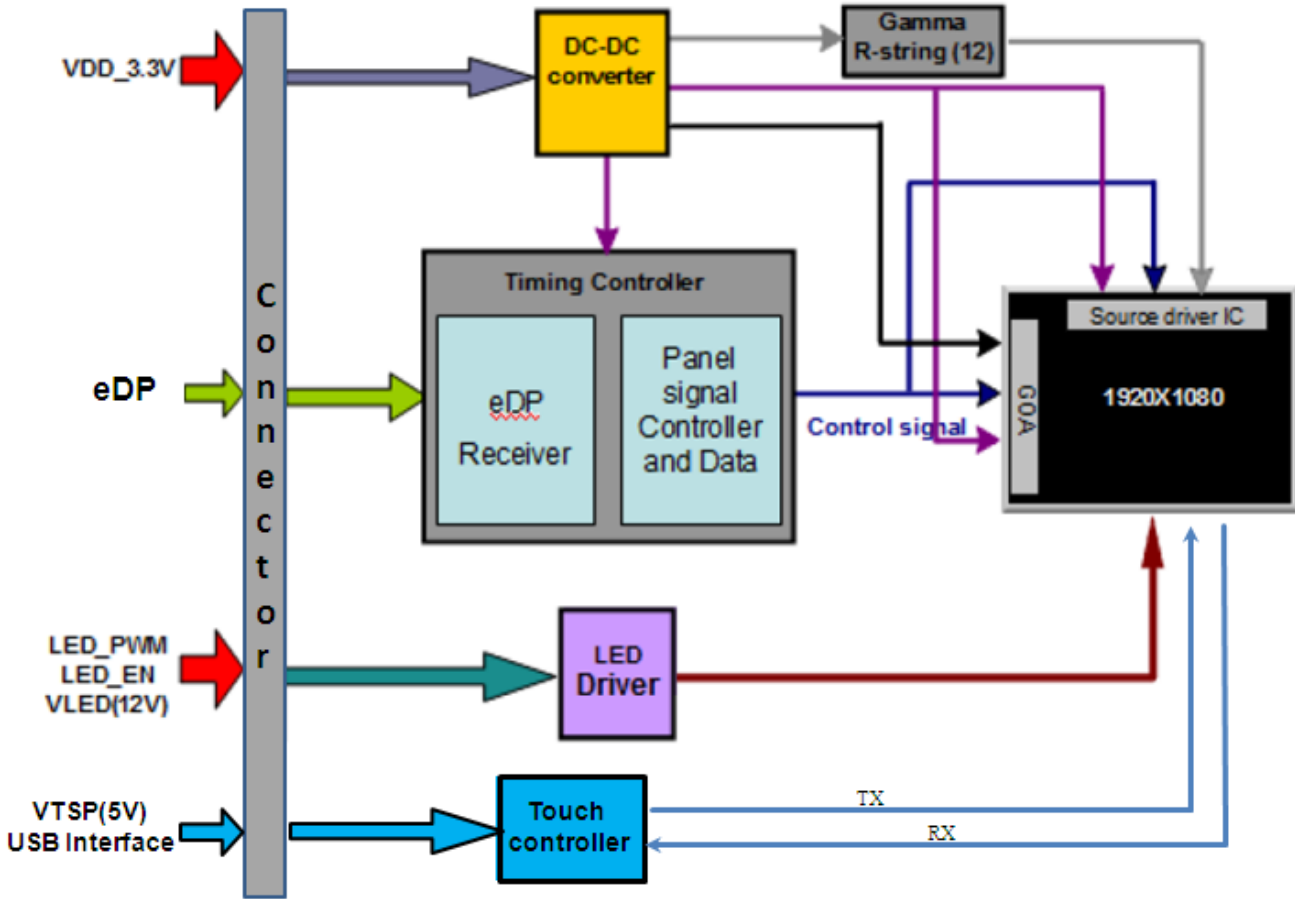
VDD_3.3V

DC-DC converter

Gamma R-string (12)

Connector

Timing Controller

eDP

eDP Receiver

Panel signal Controller and Data

Control signal

Source driver IC

GOA

1920X1080

LED_PWM
LED_EN
VLED(12V)

LED Driver

VTSP(5V)
USB Interface

Touch controller

TX

RX